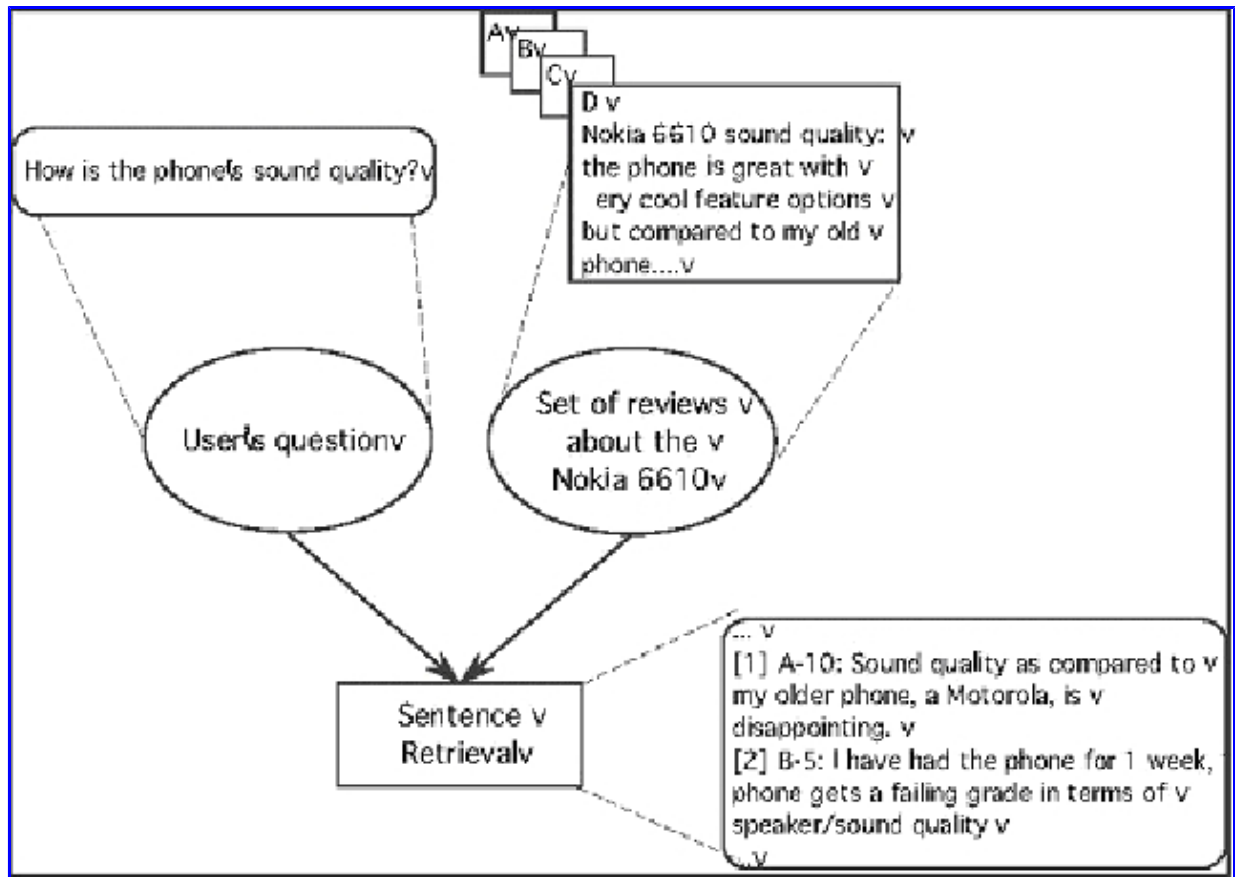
Av
Bv
Cv
D v
Nokia 6610 sound quality: v
the phone is great with v
ery cool feature options v
but compared to my old v
phone....v

How is the phonefs sound quality?v

Userfs questionv

Set of reviews v
about the v
Nokia 6610v

Sentence v
Retrievalv

... v
[1] A-10: Sound quality as compared to v
my older phone, a Motorola, is v
disappointing. v
[2] B-5: I have had the phone for 1 week,
phone gets a failing grade in terms of v
speaker/sound quality v
...v